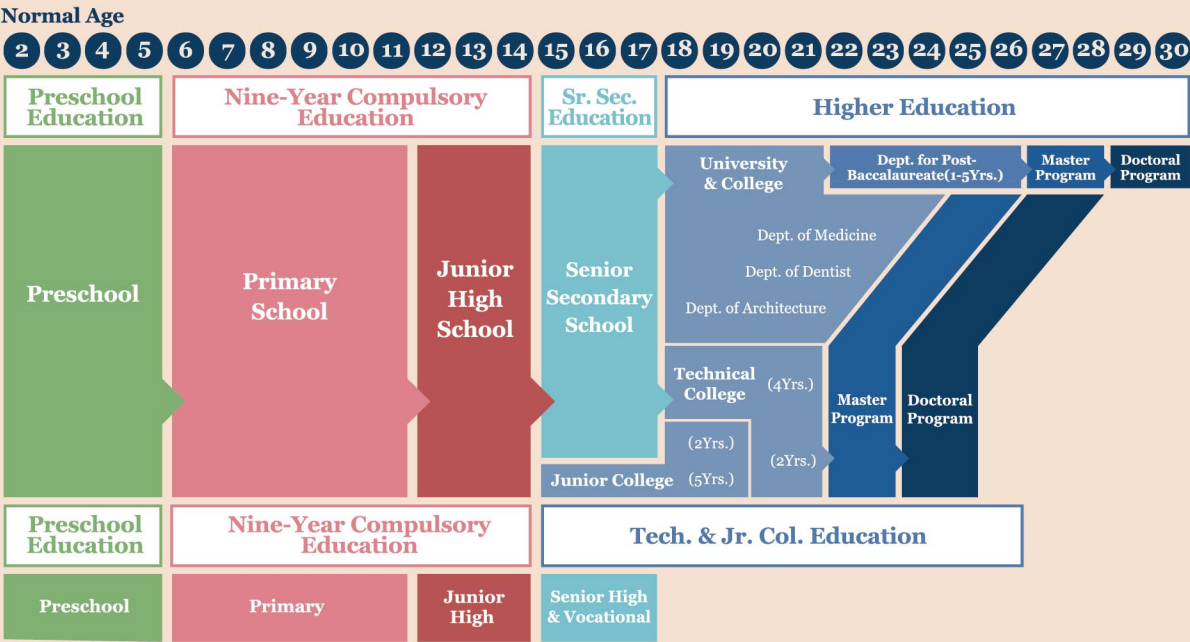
Normal Age

2 3 4 5 6 7 8 9 10 11 12 13 14 15 16 17 18 19 20 21 22 23 24 25 26 27 28 29 30

Preschool Education

Nine-Year Compulsory Education

Sr. Sec. Education

Higher Education

Preschool

Primary School

Junior High School

Senior Secondary School

University & College

Dept. for Post-Baccalaureate(1-5Yrs.)

Master Program

Doctoral Program

Dept. of Medicine

Dept. of Dentist

Dept. of Architecture

Technical College

(4Yrs.)

(2Yrs.)

(2Yrs.)

Junior College

(5Yrs.)

Master Program

Doctoral Program

Preschool Education

Nine-Year Compulsory Education

Tech. & Jr. Col. Education

Preschool

Primary

Junior High

Senior High & Vocational